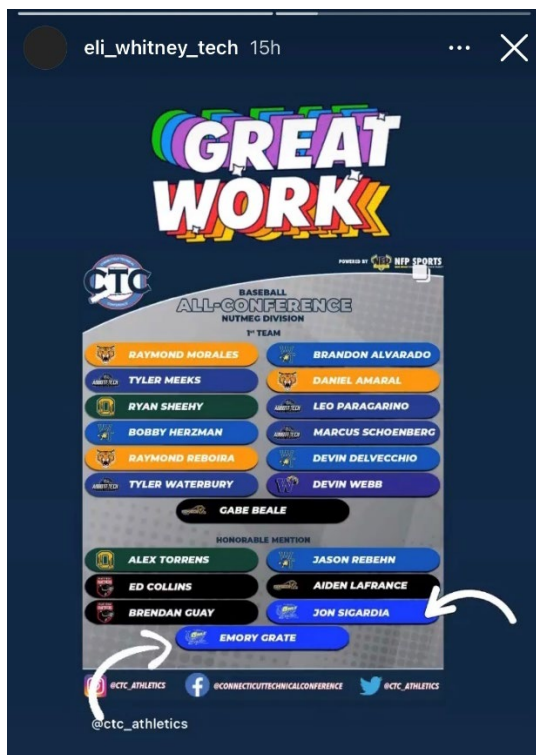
eli_whitney_tech 15h

GREAT WORK

CTC

POWERED BY NFP SPORTS

BASEBALL
ALL-CONFERENCE
NUTMEG DIVISION
1st TEAM

RAYMOND MORALES
BRANDON ALVARADO
TYLER MEEKS
DANIEL AMARAL
RYAN SHEEHY
LEO PARAGARINO
BOBBY HERZMAN
MARCUS SCHOENBERG
RAYMOND REBOIRA
DEVIN DELVECCHIO
TYLER WATERBURY
DEVIN WEBB
GABE BEALE

HONORABLE MENTION
ALEX TORRENS
JASON REBEHN
ED COLLINS
AIDEN LAFRANCE
BRENDAN GUAY
JON SIGARDIA
EMORY GRATE

@CTC_ATHLETICS
@CONNECTICUTTECHNICALCONFERENCE
@CTC_ATHLETICS

@ctc_athletics